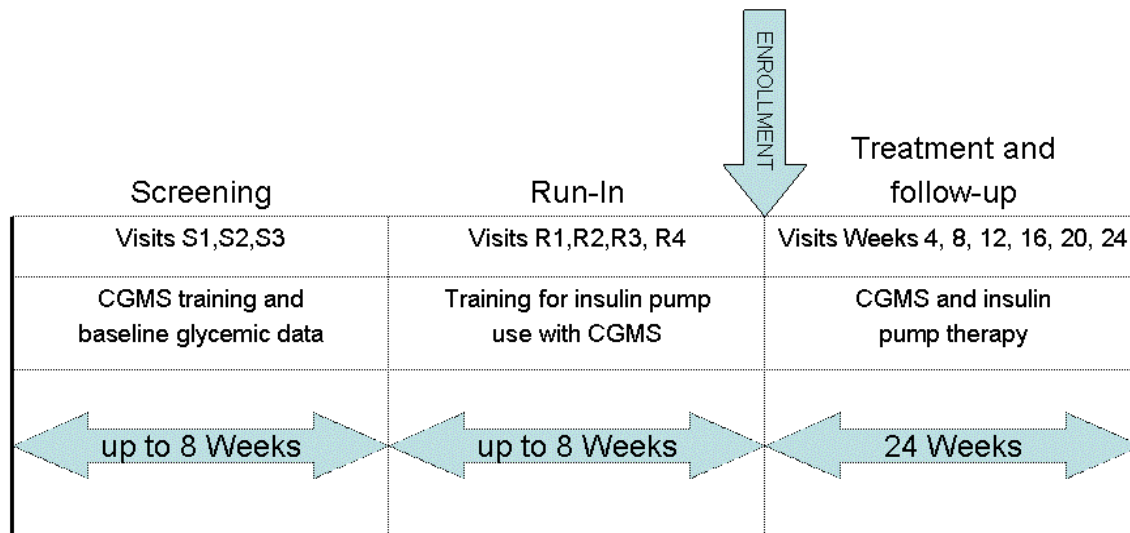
ENROLLMENT

| Screening | Run-In | Treatment and follow-up |
|---|---|---|
| Visits S1,S2,S3 | Visits R1,R2,R3, R4 | Visits Weeks 4, 8, 12, 16, 20, 24 |
| CGMS training and baseline glycemic data | Training for insulin pump use with CGMS | CGMS and insulin pump therapy |
| up to 8 Weeks | up to 8 Weeks | 24 Weeks |